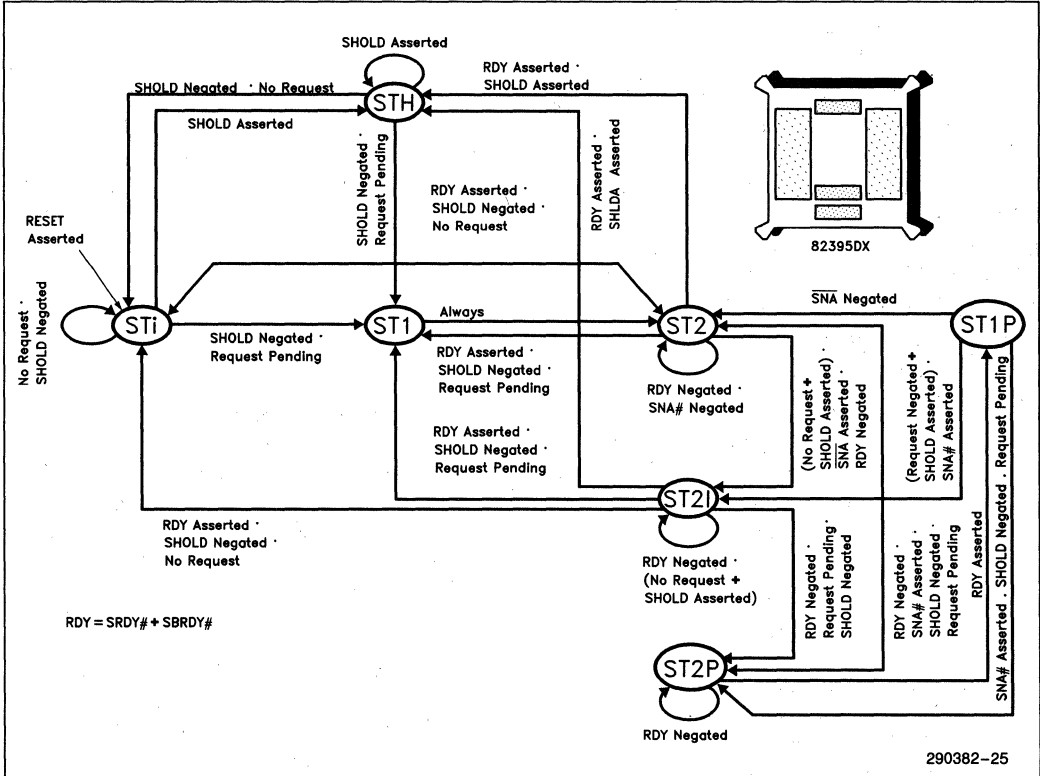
SHOLD Asserted

RDY Asserted ·
SHOLD Asserted

SHOLD Negated · No Request

STH

SHOLD Asserted

82395DX

RDY Asserted ·
SHLDA Asserted

SHOLD Negated ·
Request Pending

RDY Asserted ·
SHOLD Negated ·
No Request

RESET
Asserted

No Request ·
SHOLD Negated

STi

SHOLD Negated ·
Request Pending

ST1

Always

ST2

$\overline{SNA}$ Negated

ST1P

RDY Asserted ·
SHOLD Negated ·
Request Pending

RDY Negated ·
SNA# Negated

(No Request +
SHOLD Asserted) ·
$\overline{SNA}$ Asserted ·
RDY Negated

(Request Negated +
SHOLD Asserted) ·
SNA# Asserted

RDY Asserted ·
SHOLD Negated ·
Request Pending

SNA# Asserted . SHOLD Negated . Request Pending

ST2I

RDY Asserted ·
SHOLD Negated ·
No Request

RDY Negated ·
(No Request +
SHOLD Asserted)

RDY Negated ·
Request Pending ·
SHOLD Negated

RDY Negated ·
SNA# Asserted ·
SHOLD Negated ·
Request Pending

RDY Asserted

RDY = SRDY# + SBRDY#

ST2P

RDY Negated

290382–25